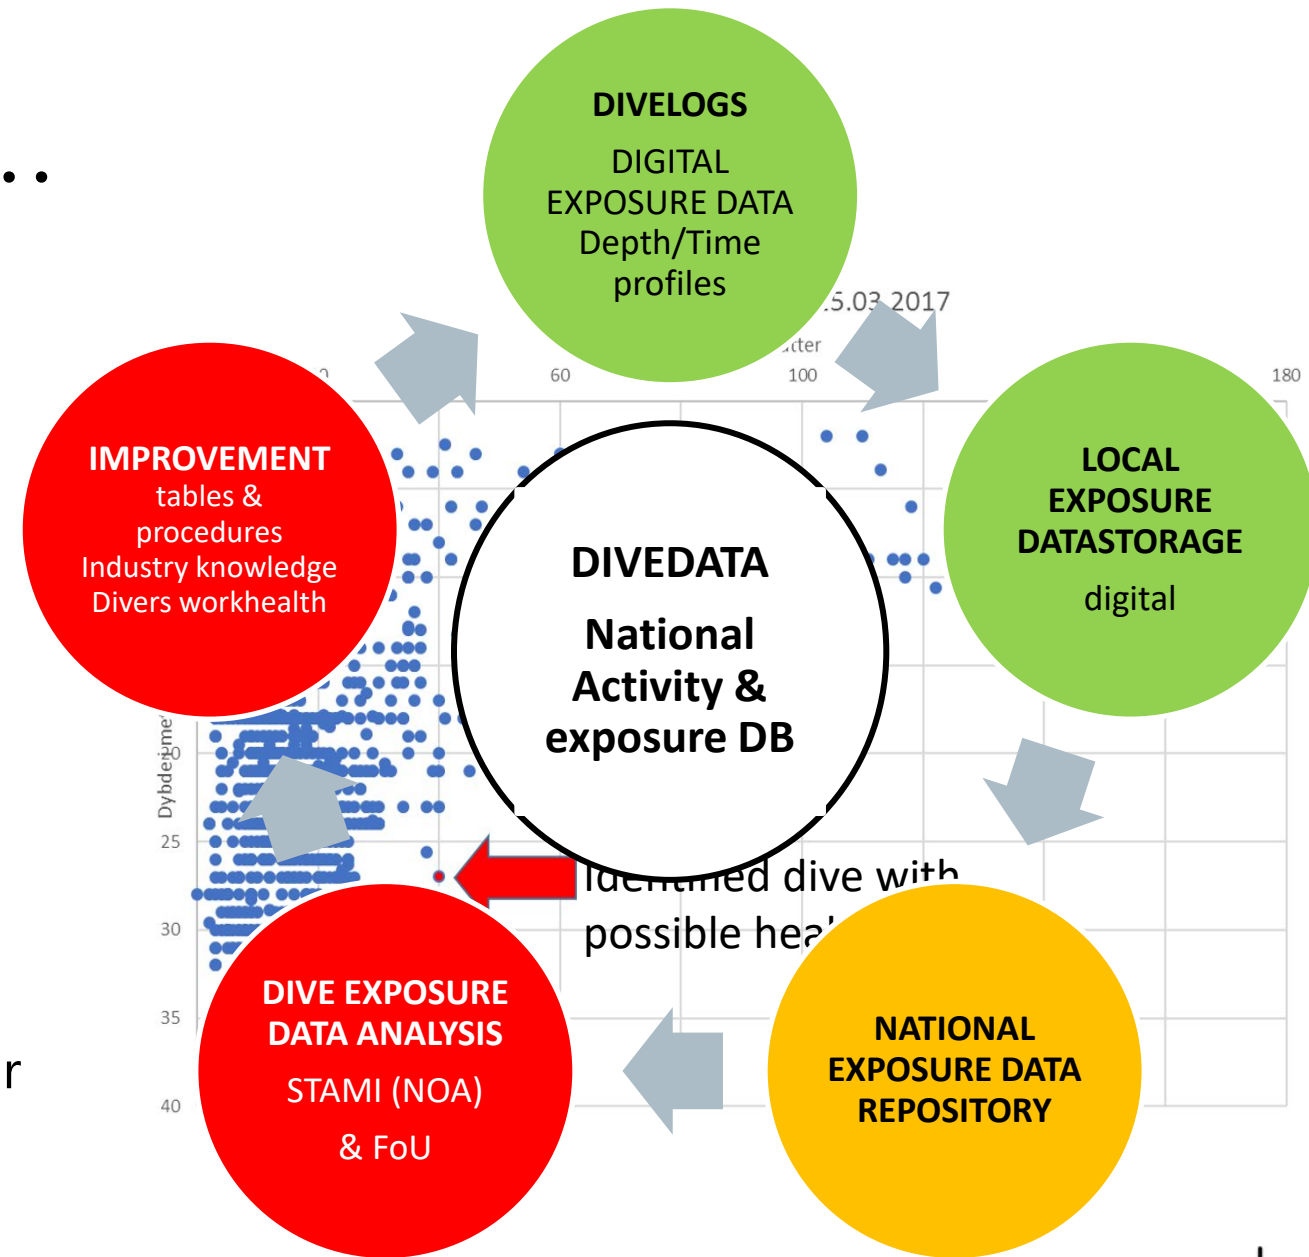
DIVELOGS

DIGITAL EXPOSURE DATA Depth/Time profiles

.5.03 2017

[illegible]tter

60

100

180

IMPROVEMENT
tables & procedures
Industry knowledge
Divers workhealth

DIVEDATA

National Activity & exposure DB

LOCAL EXPOSURE DATASTORAGE

digital

Dybde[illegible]

25

30

35

40

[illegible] dive with possible hea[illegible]

DIVE EXPOSURE DATA ANALYSIS

STAMI (NOA)

& FoU

NATIONAL EXPOSURE DATA REPOSITORY

r